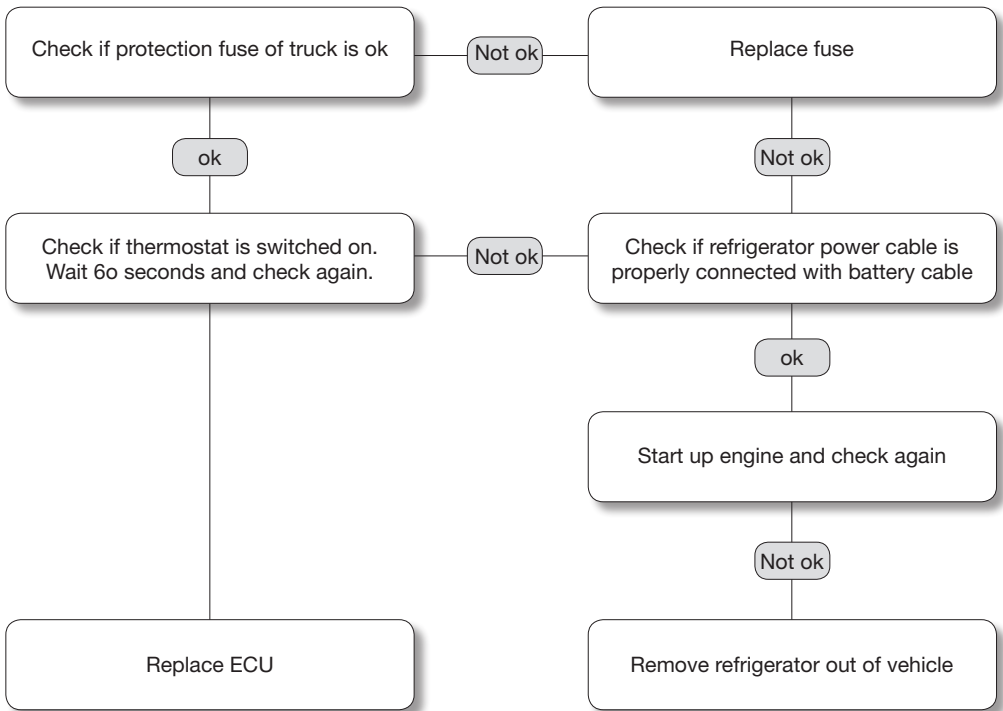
Check if protection fuse of truck is ok

Not ok

Replace fuse

ok

Not ok

Check if thermostat is switched on. Wait 6o seconds and check again.

Not ok

Check if refrigerator power cable is properly connected with battery cable

ok

Start up engine and check again

Not ok

Replace ECU

Remove refrigerator out of vehicle